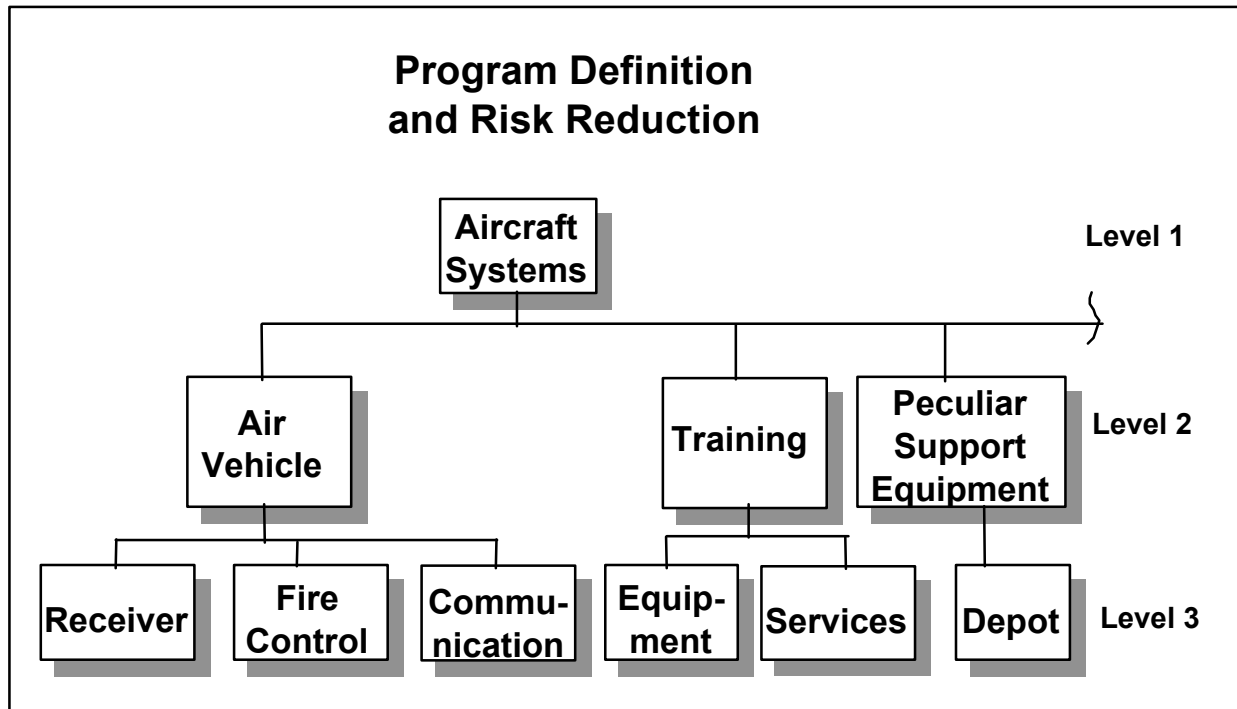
Program Definition and Risk Reduction

Aircraft Systems

Level 1

Air Vehicle

Training

Peculiar Support Equipment

Level 2

Receiver

Fire Control

Communication

Equipment

Services

Depot

Level 3